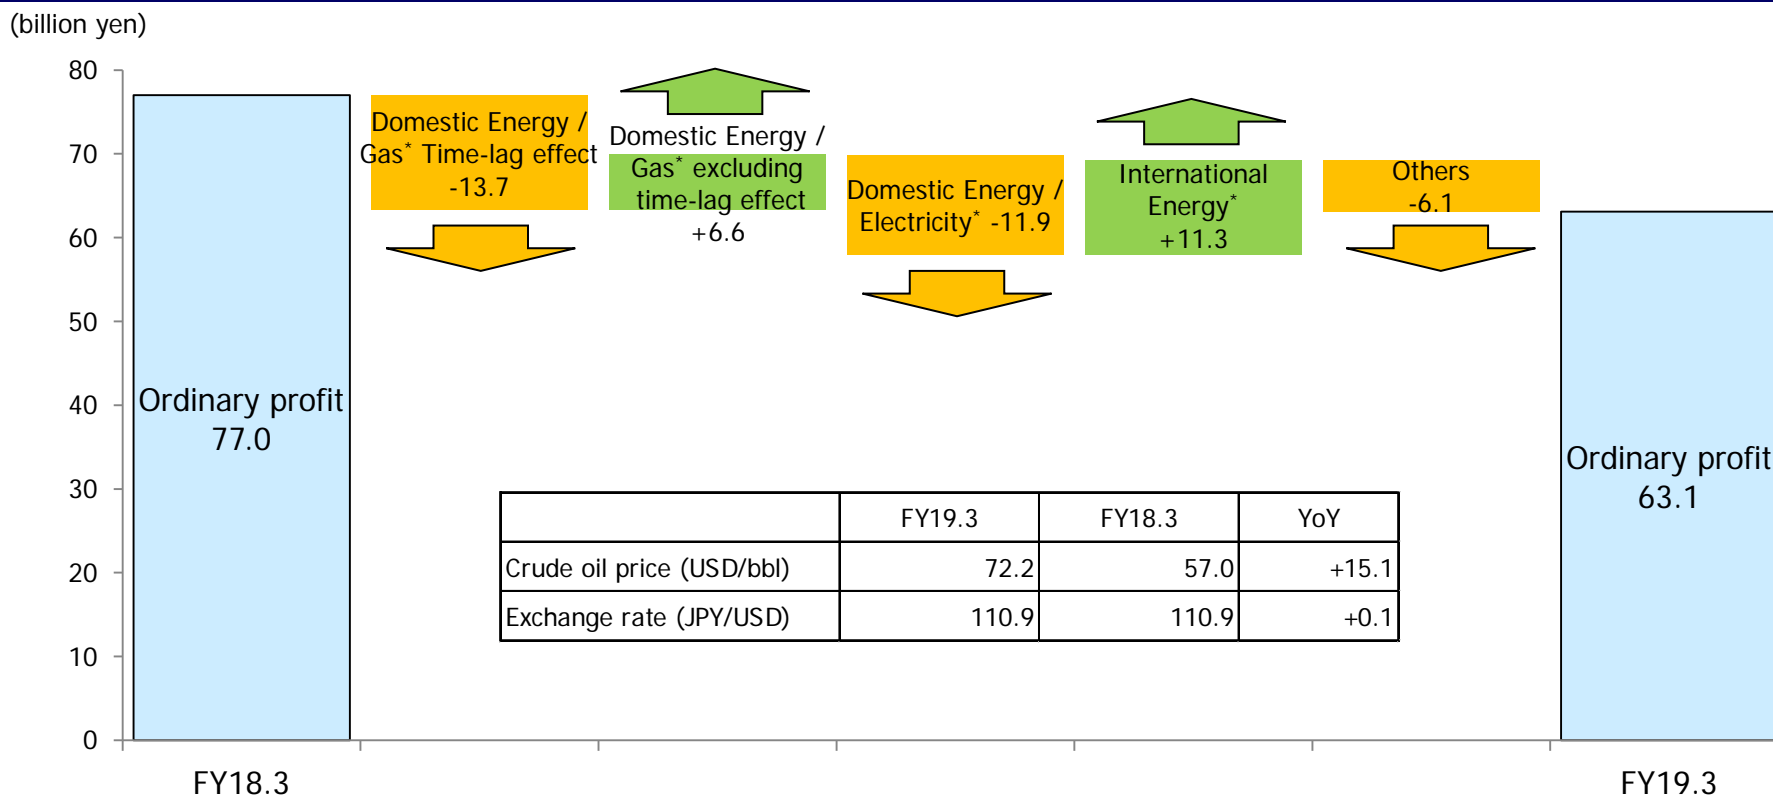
(billion yen)

80
70
60
50
40
30
20
10
0

Ordinary profit
77.0

Domestic Energy / Gas* Time-lag effect
-13.7

Domestic Energy / Gas* excluding time-lag effect
+6.6

Domestic Energy / Electricity* -11.9

International Energy*
+11.3

Others
-6.1

Ordinary profit
63.1

| | FY19.3 | FY18.3 | YoY |
|---|---|---|---|
| Crude oil price (USD/bbl) | 72.2 | 57.0 | +15.1 |
| Exchange rate (JPY/USD) | 110.9 | 110.9 | +0.1 |

FY18.3

FY19.3